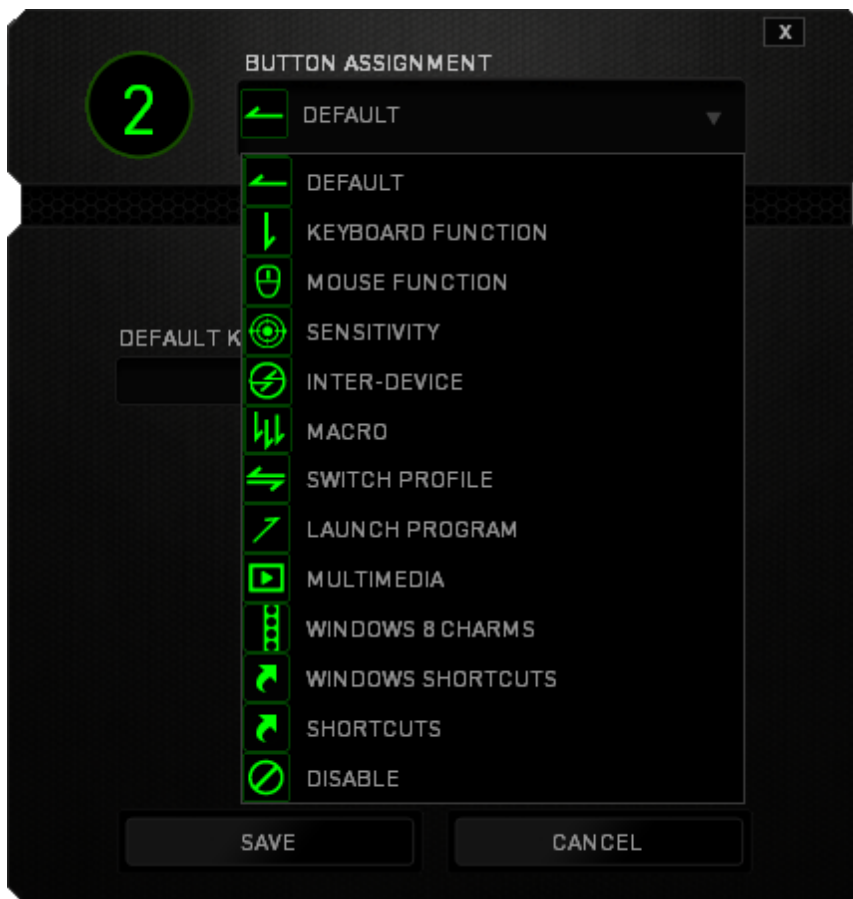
X

2

BUTTON ASSIGNMENT

DEFAULT

DEFAULT
KEYBOARD FUNCTION
MOUSE FUNCTION
SENSITIVITY
INTER-DEVICE
MACRO
SWITCH PROFILE
LAUNCH PROGRAM
MULTIMEDIA
WINDOWS 8 CHARMS
WINDOWS SHORTCUTS
SHORTCUTS
DISABLE

DEFAULT K

SAVE

CANCEL